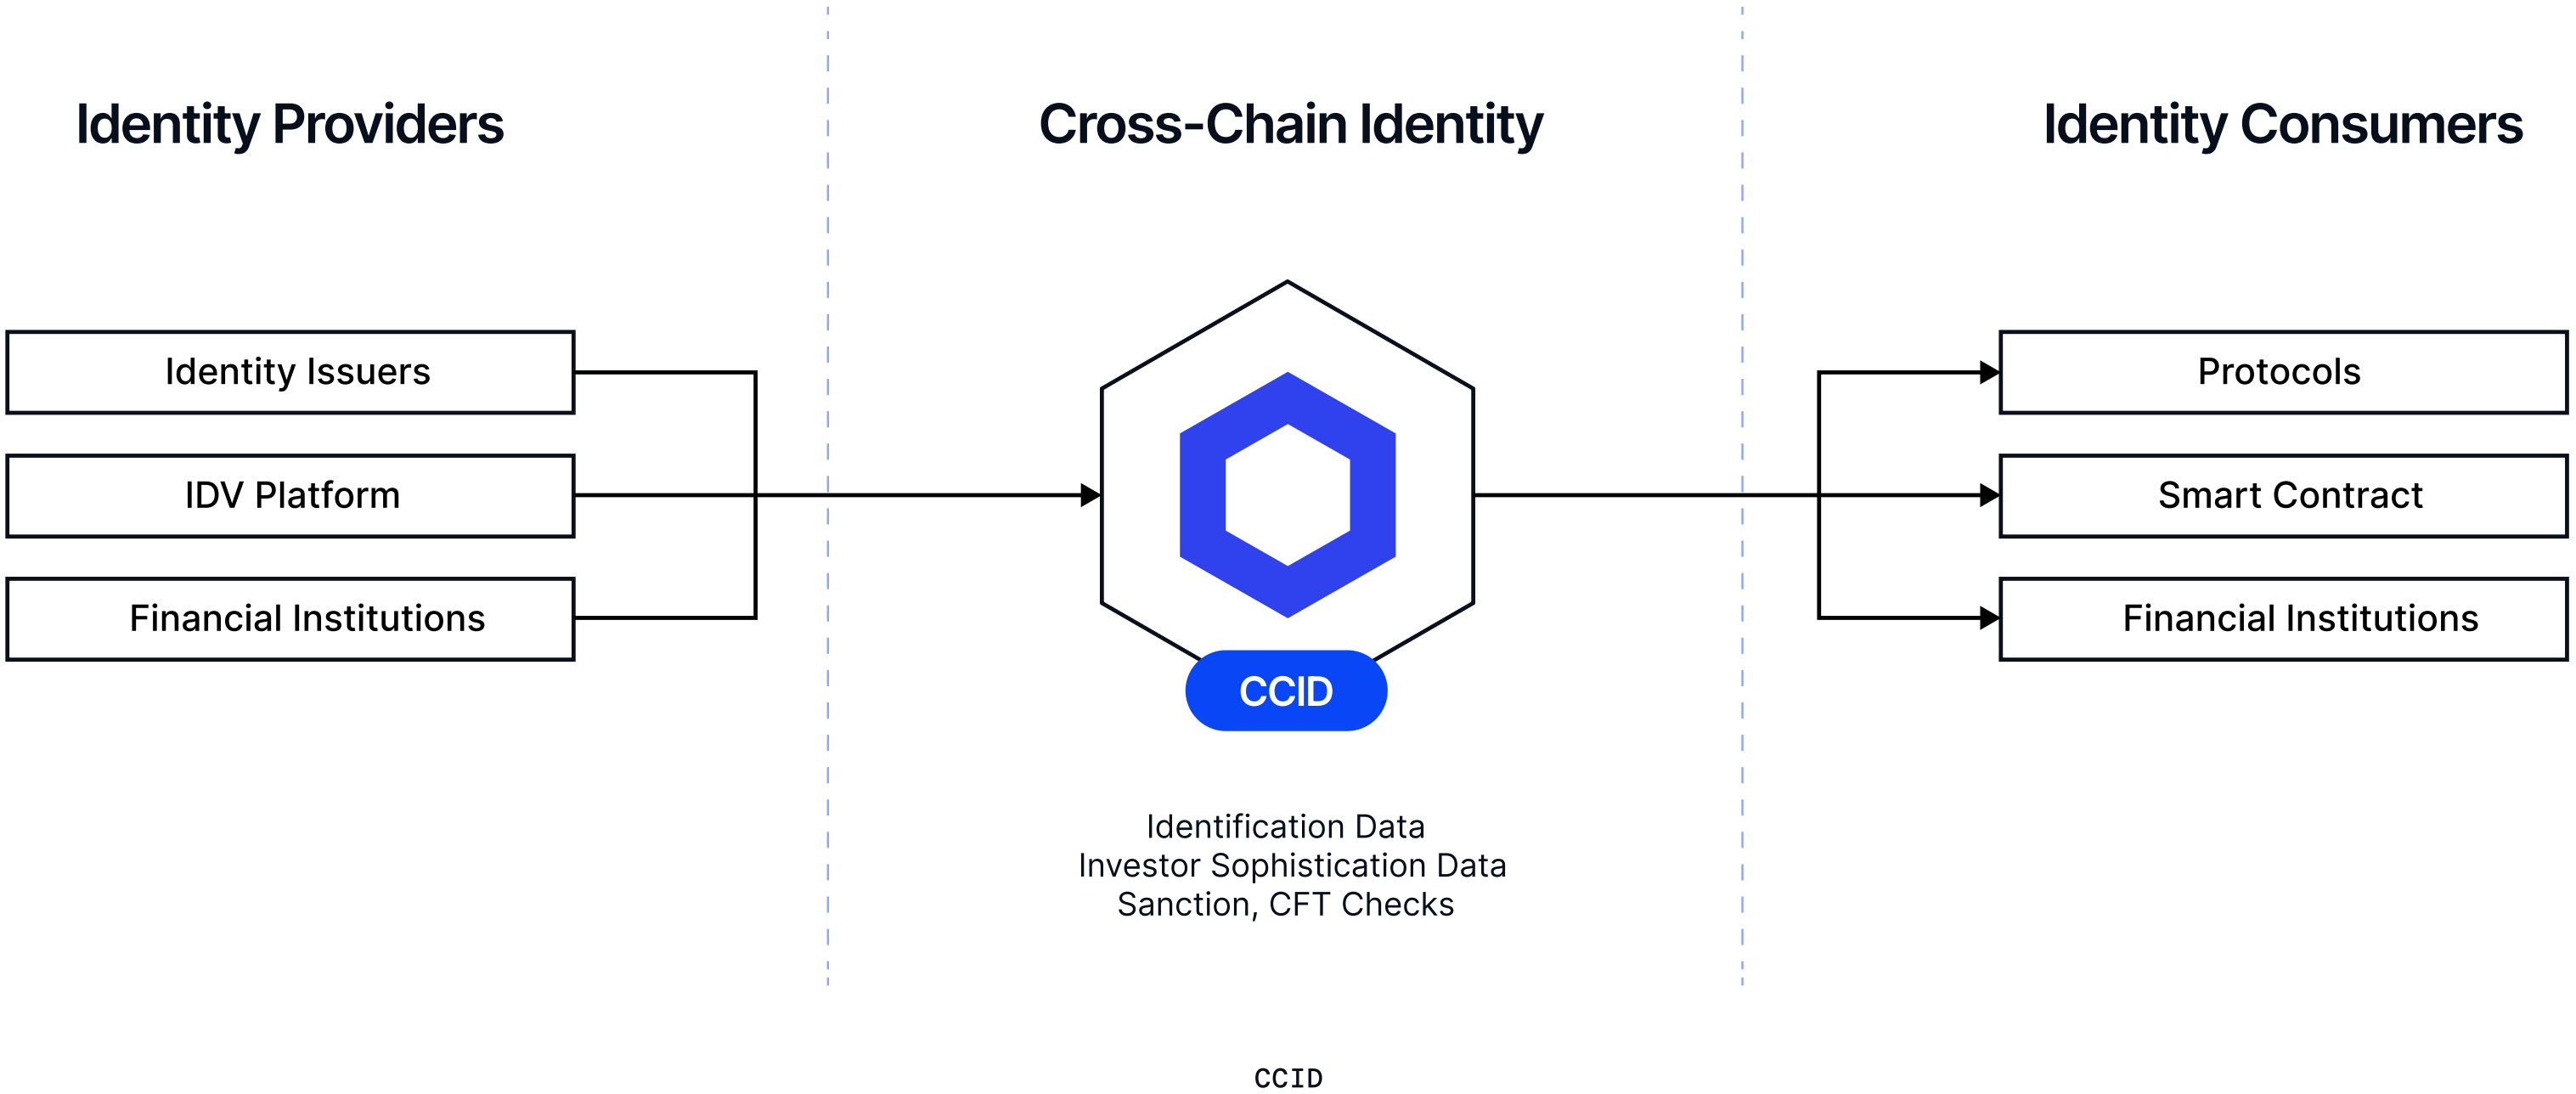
Identity Providers

Identity Issuers

IDV Platform

Financial Institutions

Cross-Chain Identity

CCID

Identification Data
Investor Sophistication Data
Sanction, CFT Checks

Identity Consumers

Protocols

Smart Contract

Financial Institutions

CCID